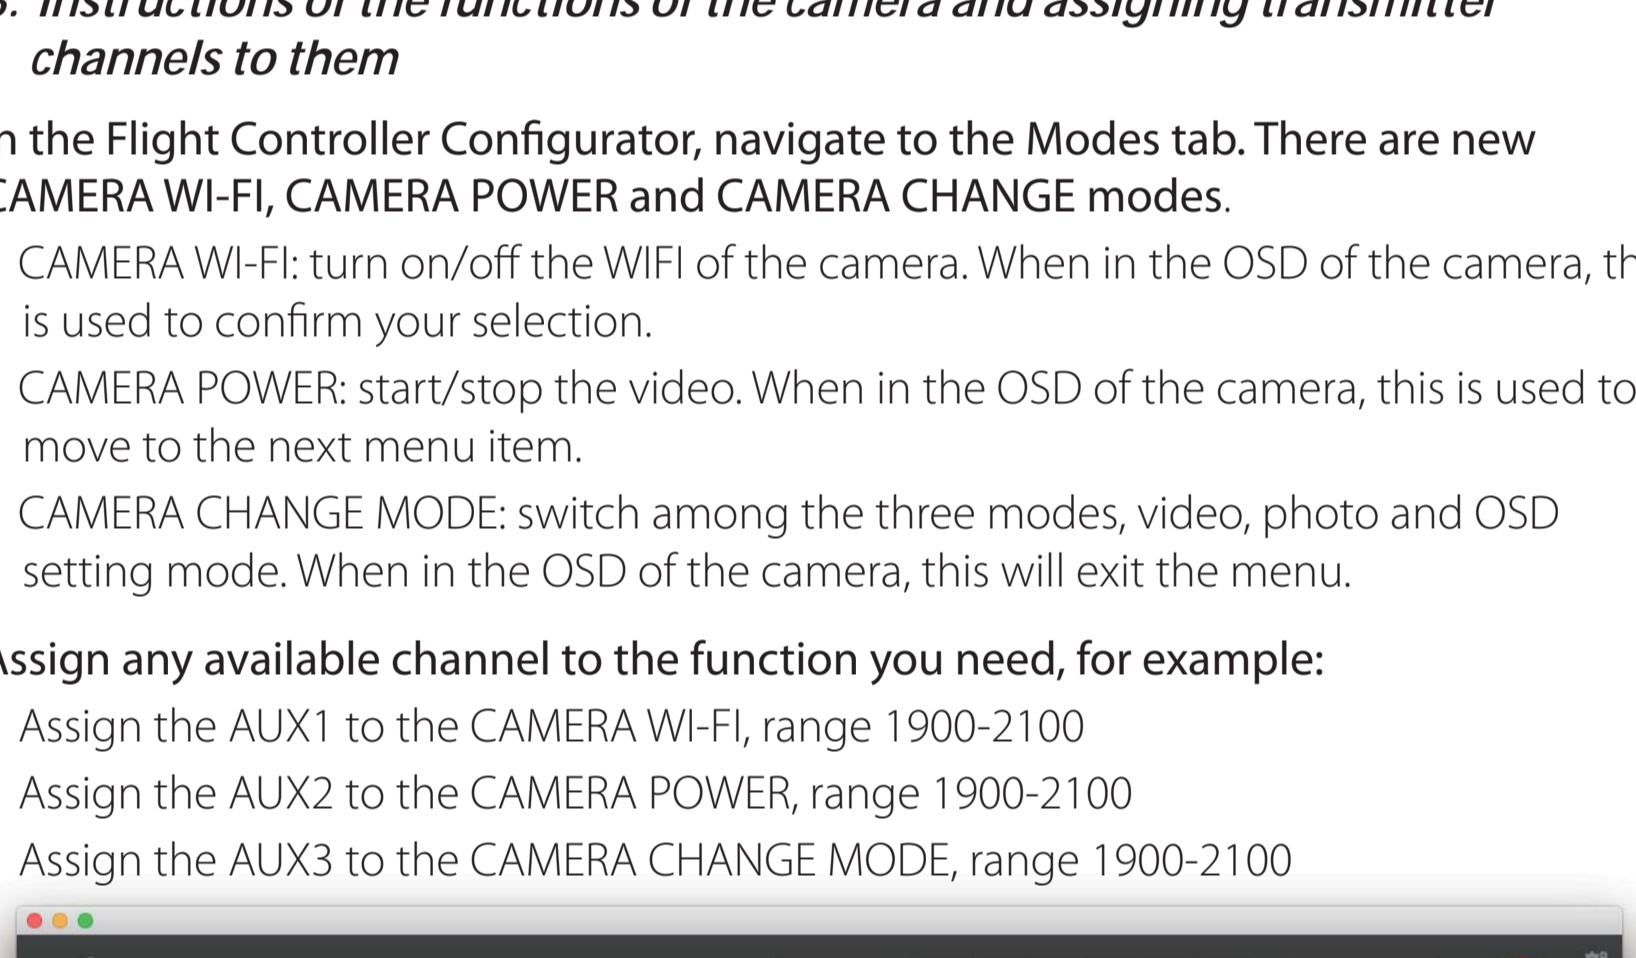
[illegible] Instructions of the functions of the camera and assigning transmitter channels to them

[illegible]n the Flight Controller Configurator, navigate to the Modes tab. There are new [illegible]AMERA WI-FI, CAMERA POWER and CAMERA CHANGE modes.

CAMERA WI-FI: turn on/off the WIFI of the camera. When in the OSD of the camera, th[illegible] is used to confirm your selection.

CAMERA POWER: start/stop the video. When in the OSD of the camera, this is used to move to the next menu item.

CAMERA CHANGE MODE: switch among the three modes, video, photo and OSD setting mode. When in the OSD of the camera, this will exit the menu.

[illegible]ssign any available channel to the function you need, for example:

Assign the AUX1 to the CAMERA WI-FI, range 1900-2100

Assign the AUX2 to the CAMERA POWER, range 1900-2100

Assign the AUX3 to the CAMERA CHANGE MODE, range 1900-2100